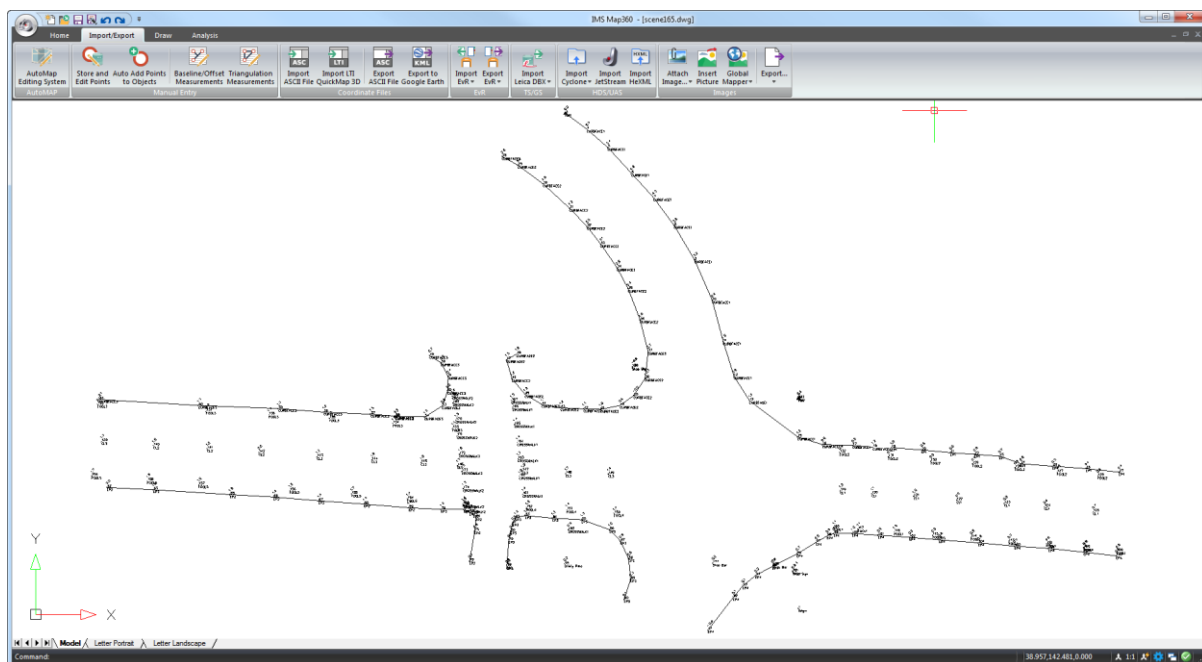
IMS Map360 - [scene165.dwg]

Home
Import/Export
Draw
Analysis

AutoMap Editing System
AutoMAP

Store and Edit Points
Auto Add Points to Objects
Baseline/Offset Measurements
Triangulation Measurements
Manual Entry

ASC
Import ASCII File
LTI
Import LTI QuickMap 3D
ASC
Export ASCII File
KML
Export to Google Earth
Coordinate Files

Import EvR
Export EvR
EvR

Import Leica DBX
TS/GS

Import Cyclone
Import JetStream
Import HeXML
HDS/UAS

Attach Image...
Insert Picture
Global Mapper
Export...
Images

Y
X

Model
Letter Portrait
Letter Landscape

Command:

38.957,142.481,0.000
1:1